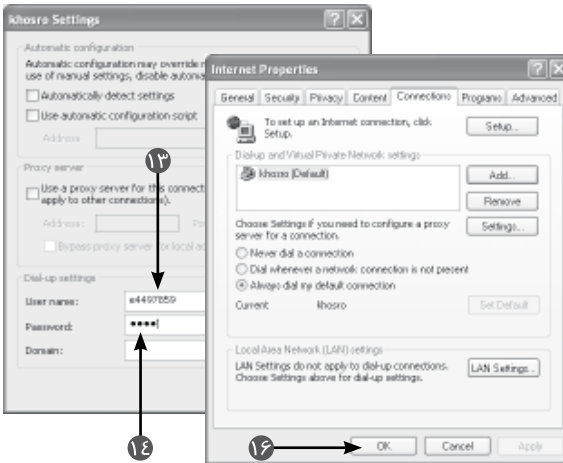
khosro Settings

Automatic configuration

Automatic configuration may override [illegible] use of manual settings, disable automa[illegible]

Automatically detect settings

Use automatic configuration script

Address

Proxy server

Use a proxy server for this connect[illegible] apply to other connections).

Address:

Po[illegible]

Bypass proxy server for local ad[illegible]

Dial-up settings

User name: e4497859

Password: ••••

Domain:

۱۳

۱۴

Internet Properties

General | Security | Privacy | Content | Connections | Programs | Advanced

To set up an Internet connection, click Setup.

Setup...

Dial-up and Virtual Private Network settings

khosro (Default)

Add...

Remove

Choose Settings if you need to configure a proxy server for a connection.

Settings...

Never dial a connection

Dial whenever a network connection is not present

Always dial my default connection

Current khosro

Set Default

Local Area Network (LAN) settings

LAN Settings do not apply to dial-up connections. Choose Settings above for dial-up settings.

LAN Settings...

۱۶

OK

Cancel

Apply